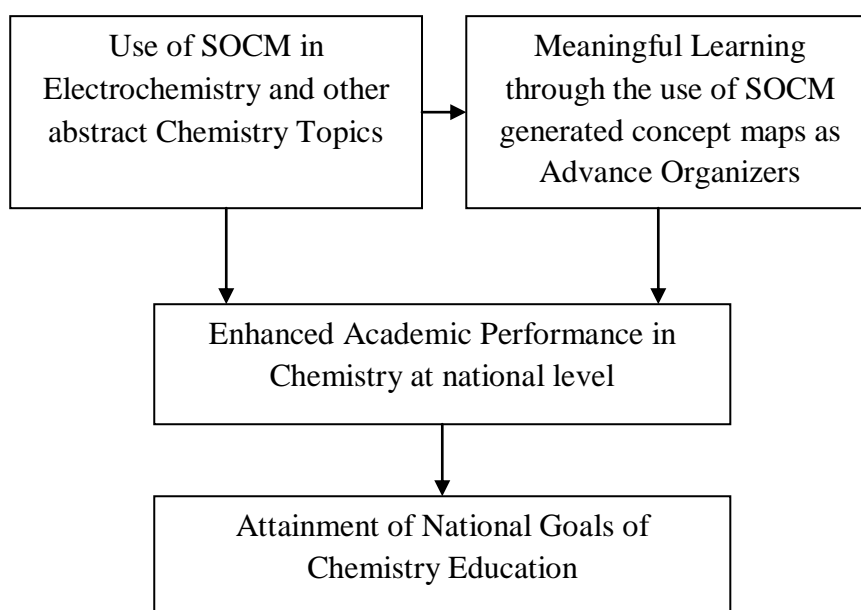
Use of SOCM in Electrochemistry and other abstract Chemistry Topics

Meaningful Learning through the use of SOCM generated concept maps as Advance Organizers

Enhanced Academic Performance in Chemistry at national level

Attainment of National Goals of Chemistry Education